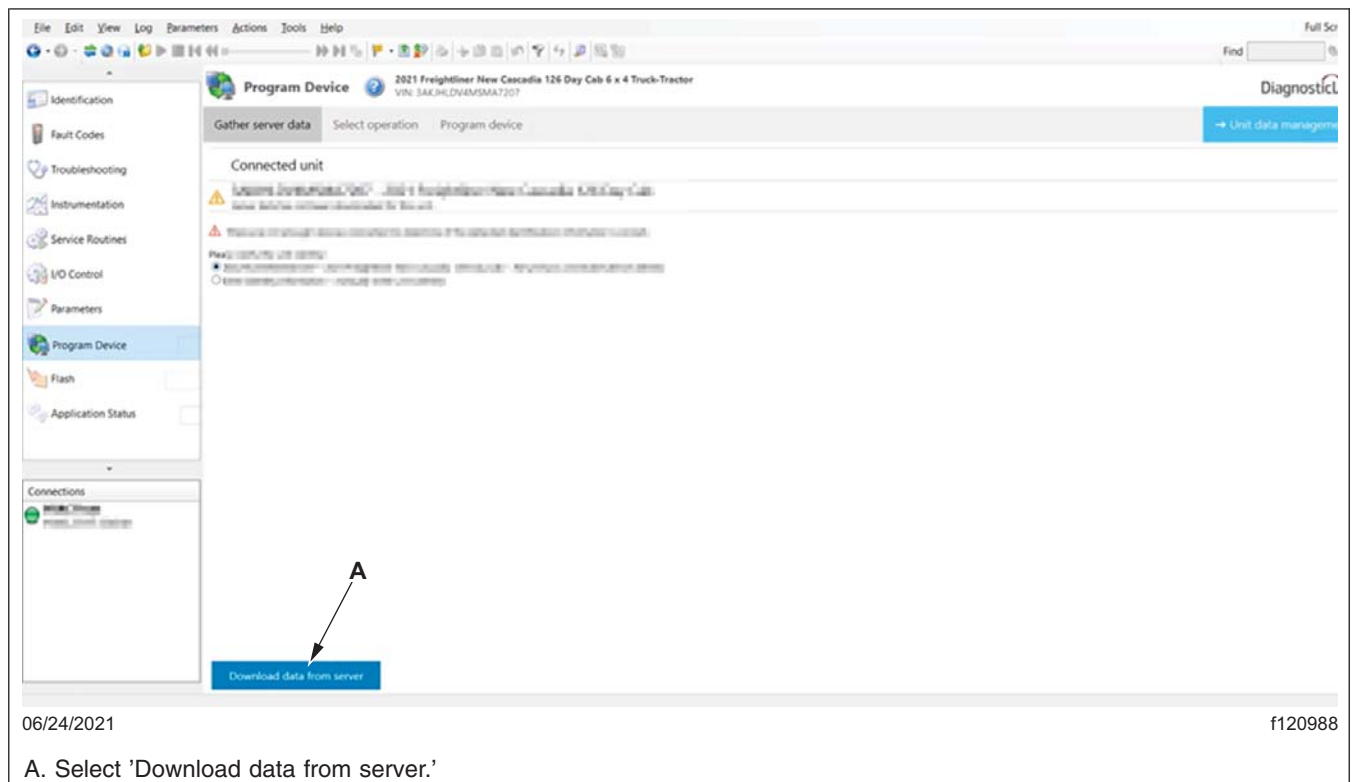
File Edit View Log Parameters Actions Tools Help

Full Scr

Find

Identification

Fault Codes

Troubleshooting

Instrumentation

Service Routines

I/O Control

Parameters

Program Device

Flash

Application Status

Connections

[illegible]

Program Device

2021 Freightliner New Cascadia 126 Day Cab 6 x 4 Truck-Tractor
VIN: 3AKJHLDV4MSMA7207

DiagnosticL

Gather server data  Select operation  Program device

→ Unit data manageme

Connected unit

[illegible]

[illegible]

Plea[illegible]

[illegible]

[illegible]

A

Download data from server

06/24/2021

f120988

A. Select 'Download data from server.'